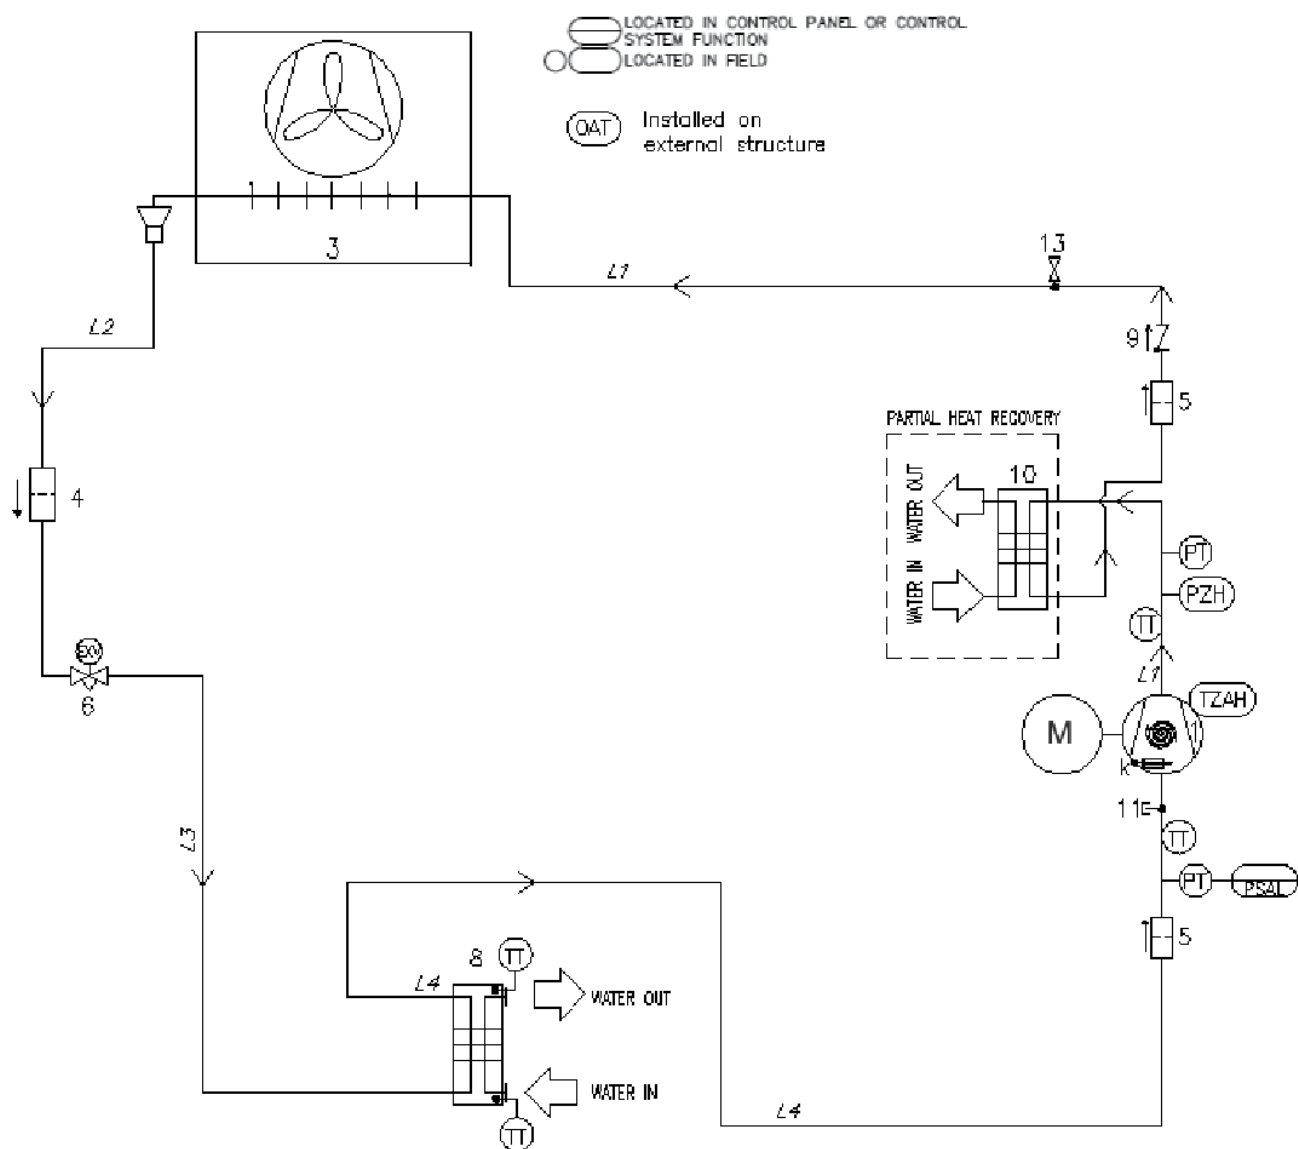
LOCATED IN CONTROL PANEL OR CONTROL SYSTEM FUNCTION
LOCATED IN FIELD

OAT Installed on external structure

3

L1

13

L2

9

5

PARTIAL HEAT RECOVERY

10

WATER OUT

WATER IN

4

PT

PZH

TT

EXV

6

L1

TZAH

M

1

k

11

TT

L3

PT

PSAL

5

8

TT

L4

WATER OUT

WATER IN

TT

L4